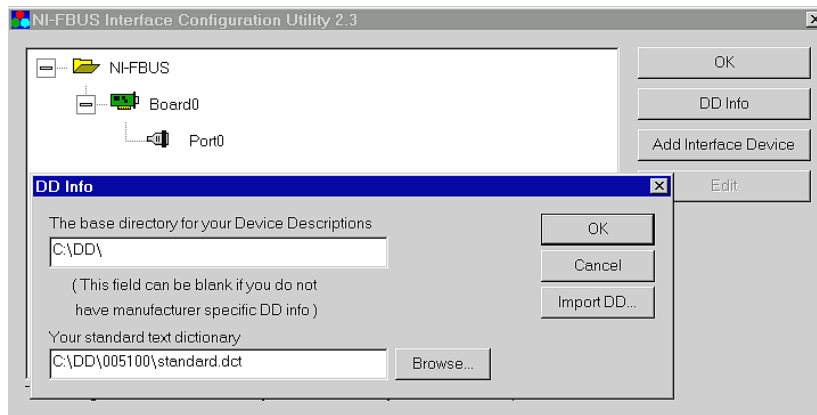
NI-FBUS Interface Configuration Utility 2.3

NI-FBUS

Board0

Port0

OK

DD Info

Add Interface Device

Edit

DD Info

The base directory for your Device Descriptions

C:\DD\

( This field can be blank if you do not have manufacturer specific DD info )

Your standard text dictionary

C:\DD\005100\standard.dct

Browse...

OK

Cancel

Import DD...